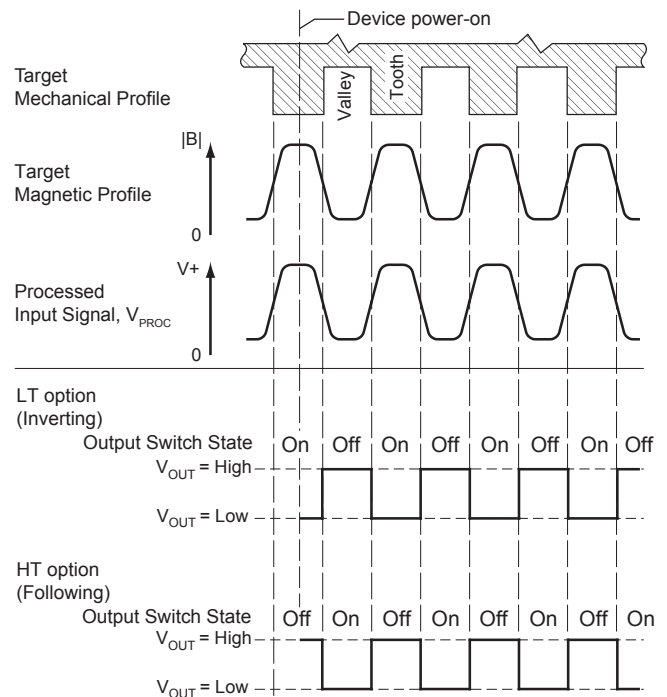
Device power-on

Target Mechanical Profile

Valley

Tooth

Target Magnetic Profile

|B|

0

Processed Input Signal, $V_{PROC}$

V+

0

LT option (Inverting)

Output Switch State On Off On Off On Off On Off

$V_{OUT}$ = High

$V_{OUT}$ = Low

HT option (Following)

Output Switch State Off On Off On Off On Off On

$V_{OUT}$ = High

$V_{OUT}$ = Low